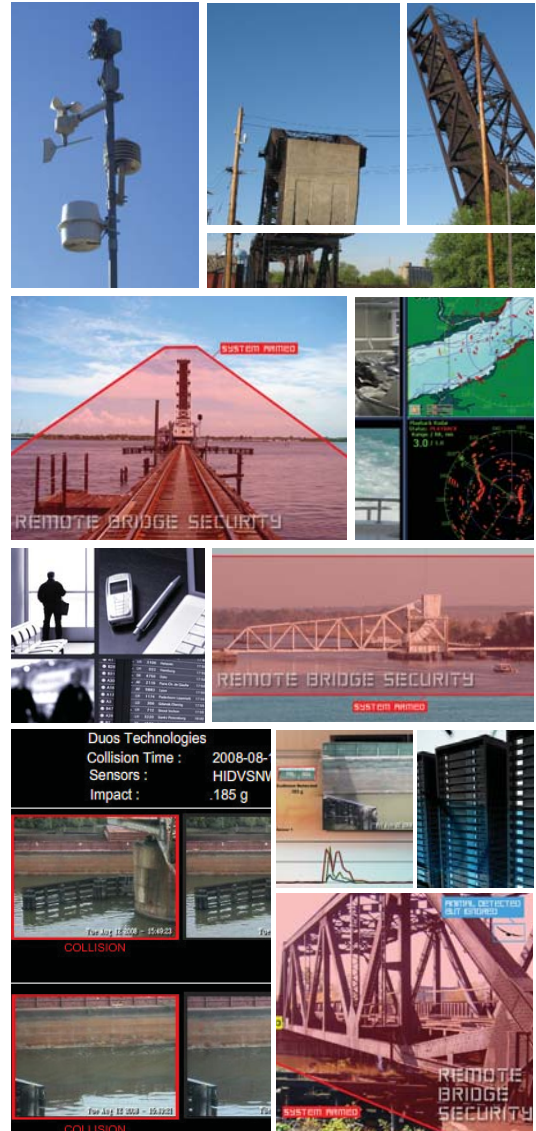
SYSTEM ARMED

REMOTE BRIDGE SECURITY

Playback Radar
Status: PLAYBACK
Range: 3 NM

3.0

REMOTE BRIDGE SECURITY

SYSTEM ARMED

Duos Technologies
Collision Time : 2008-08-1
Sensors : HIDVSNW
Impact : .185 g

Tue Aug 12 2008 — 15:49:23

COLLISION

Tue Aug 12 2008 — 15:52:21

COLLISION

ANIMAL DETECTED
OUT IGNORED

REMOTE BRIDGE SECURITY

SYSTEM ARMED